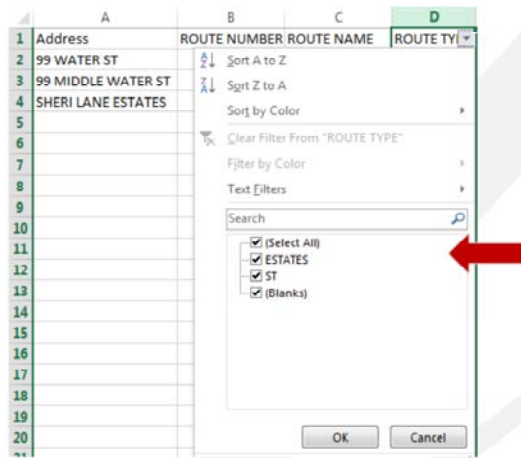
| | A | B | C | D |
|---|---|---|---|---|
| 1 | Address | ROUTE NUMBER | ROUTE NAME | ROUTE TY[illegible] |
| 2 | 99 WATER ST | | | |
| 3 | 99 MIDDLE WATER ST | | | |
| 4 | SHERI LANE ESTATES | | | |
| 5 | | | | |
| 6 | | | | |
| 7 | | | | |
| 8 | | | | |
| 9 | | | | |
| 10 | | | | |
| 11 | | | | |
| 12 | | | | |
| 13 | | | | |
| 14 | | | | |
| 15 | | | | |
| 16 | | | | |
| 17 | | | | |
| 18 | | | | |
| 19 | | | | |
| 20 | | | | |

Sort A to Z
Sort Z to A
Sort by Color
Clear Filter From "ROUTE TYPE"
Filter by Color
Text Filters
Search
(Select All)
ESTATES
ST
(Blanks)
OK
Cancel